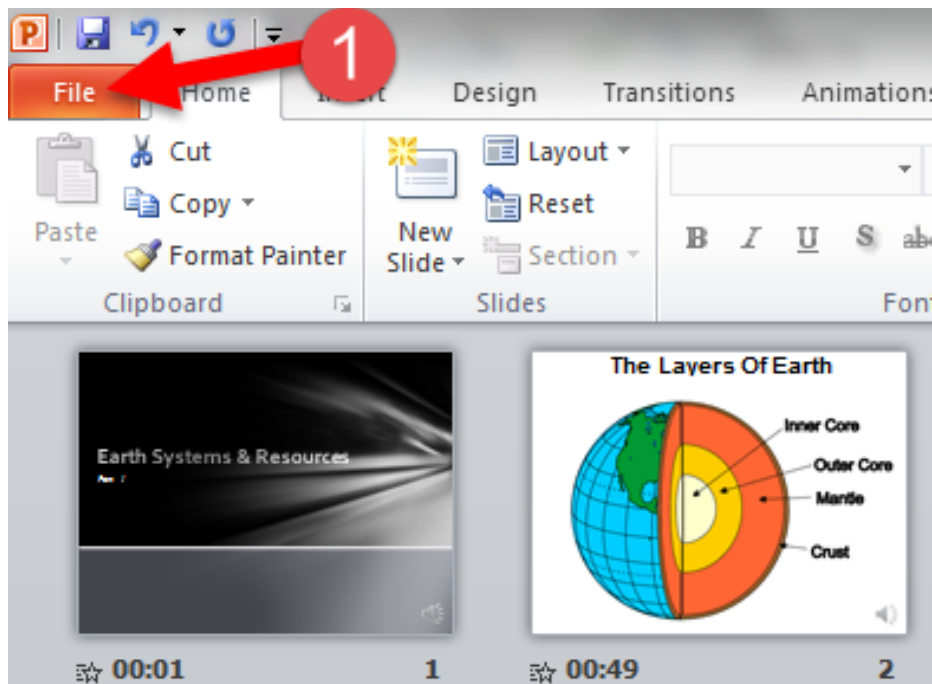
1

File Home Insert Design Transitions Animations

Paste
Cut
Copy
Format Painter
Clipboard

New Slide
Layout
Reset
Section
Slides

B I U S abc
Font

Earth Systems & Resources
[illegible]

00:01 1

The Layers Of Earth
Inner Core
Outer Core
Mantle
Crust

00:49 2